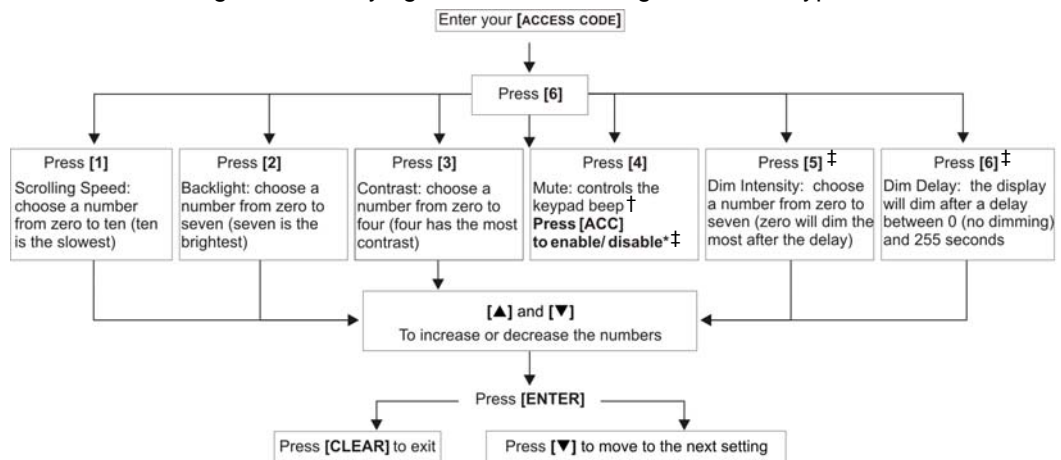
Enter your [ACCESS CODE]

Press [6]

Press [1]
Scrolling Speed: choose a number from zero to ten (ten is the slowest)

Press [2]
Backlight: choose a number from zero to seven (seven is the brightest)

Press [3]
Contrast: choose a number from zero to four (four has the most contrast)

Press [4]
Mute: controls the keypad beep †
Press [ACC] to enable/ disable* ‡

Press [5] ‡
Dim Intensity: choose a number from zero to seven (zero will dim the most after the delay)

Press [6] ‡
Dim Delay: the display will dim after a delay between 0 (no dimming) and 255 seconds

[▲] and [▼]
To increase or decrease the numbers

Press [ENTER]

Press [CLEAR] to exit

Press [▼] to move to the next setting